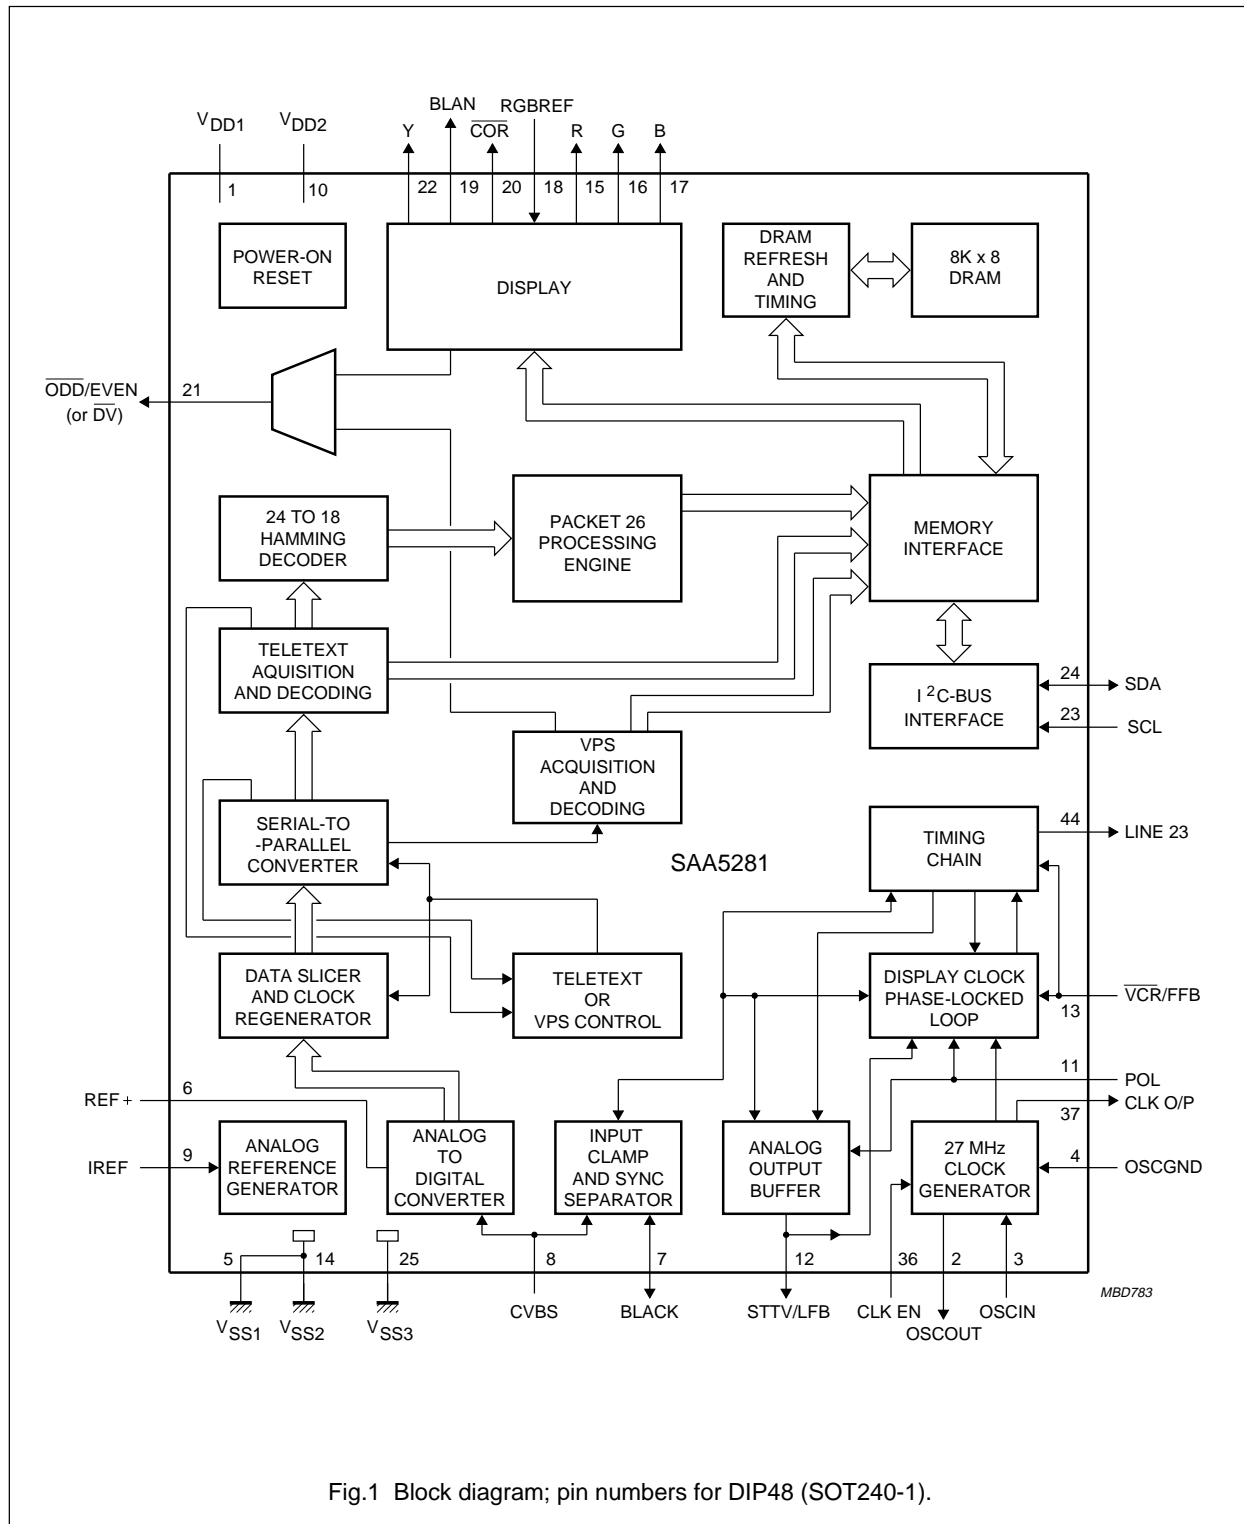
$V_{DD1}$ 1
$V_{DD2}$ 10
Y 22
BLAN 19
$\overline{COR}$ 20
RGBREF 18
R 15
G 16
B 17

POWER-ON RESET

DISPLAY

DRAM REFRESH AND TIMING

8K x 8 DRAM

$\overline{ODD}$/EVEN (or $\overline{DV}$) 21

24 TO 18 HAMMING DECODER

PACKET 26 PROCESSING ENGINE

MEMORY INTERFACE

TELETEXT AQUISITION AND DECODING

$I^2C$-BUS INTERFACE

24 SDA
23 SCL

VPS ACQUISITION AND DECODING

SERIAL-TO -PARALLEL CONVERTER

TIMING CHAIN

44 LINE 23

SAA5281

DATA SLICER AND CLOCK REGENERATOR

TELETEXT OR VPS CONTROL

DISPLAY CLOCK PHASE-LOCKED LOOP

$\overline{VCR}$/FFB 13

11 POL

REF + 6

37 CLK O/P

IREF 9

ANALOG REFERENCE GENERATOR

ANALOG TO DIGITAL CONVERTER

INPUT CLAMP AND SYNC SEPARATOR

ANALOG OUTPUT BUFFER

27 MHz CLOCK GENERATOR

4 OSCGND

5 14 25
$V_{SS1}$ $V_{SS2}$ $V_{SS3}$

8 CVBS
7 BLACK
12 STTV/LFB
36 CLK EN
2 OSCOUT
3 OSCIN

MBD783

Fig.1 Block diagram; pin numbers for DIP48 (SOT240-1).